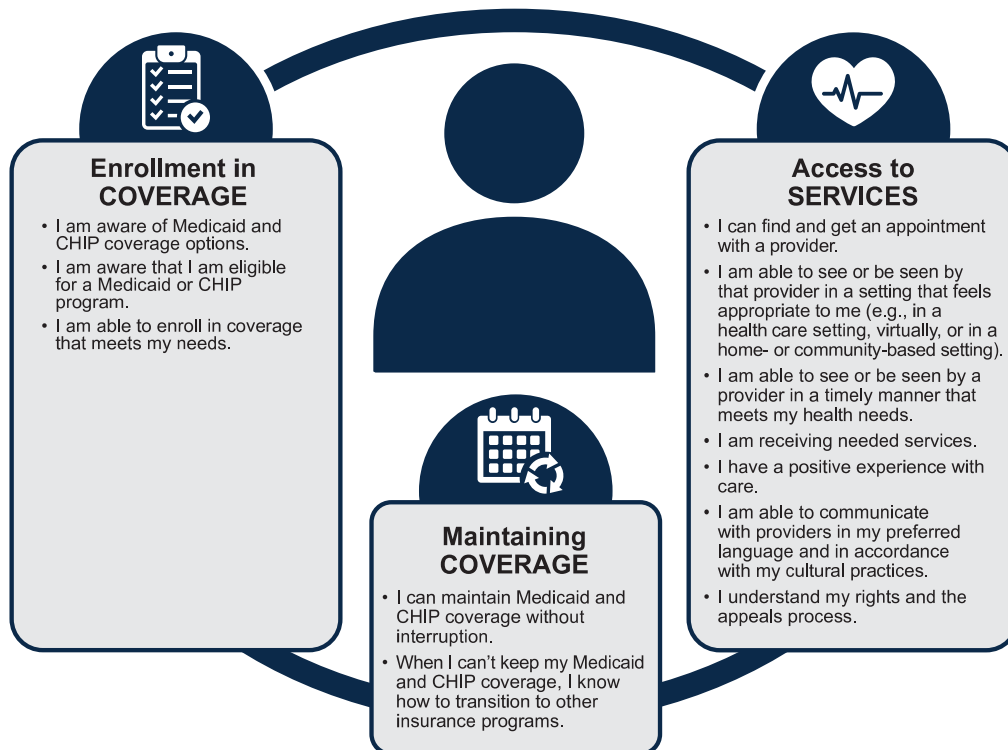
Enrollment in COVERAGE

- I am aware of Medicaid and CHIP coverage options.
- I am aware that I am eligible for a Medicaid or CHIP program.
- I am able to enroll in coverage that meets my needs.

Access to SERVICES

- I can find and get an appointment with a provider.
- I am able to see or be seen by that provider in a setting that feels appropriate to me (e.g., in a health care setting, virtually, or in a home- or community-based setting).
- I am able to see or be seen by a provider in a timely manner that meets my health needs.
- I am receiving needed services.
- I have a positive experience with care.
- I am able to communicate with providers in my preferred language and in accordance with my cultural practices.
- I understand my rights and the appeals process.

Maintaining COVERAGE

- I can maintain Medicaid and CHIP coverage without interruption.
- When I can't keep my Medicaid and CHIP coverage, I know how to transition to other insurance programs.